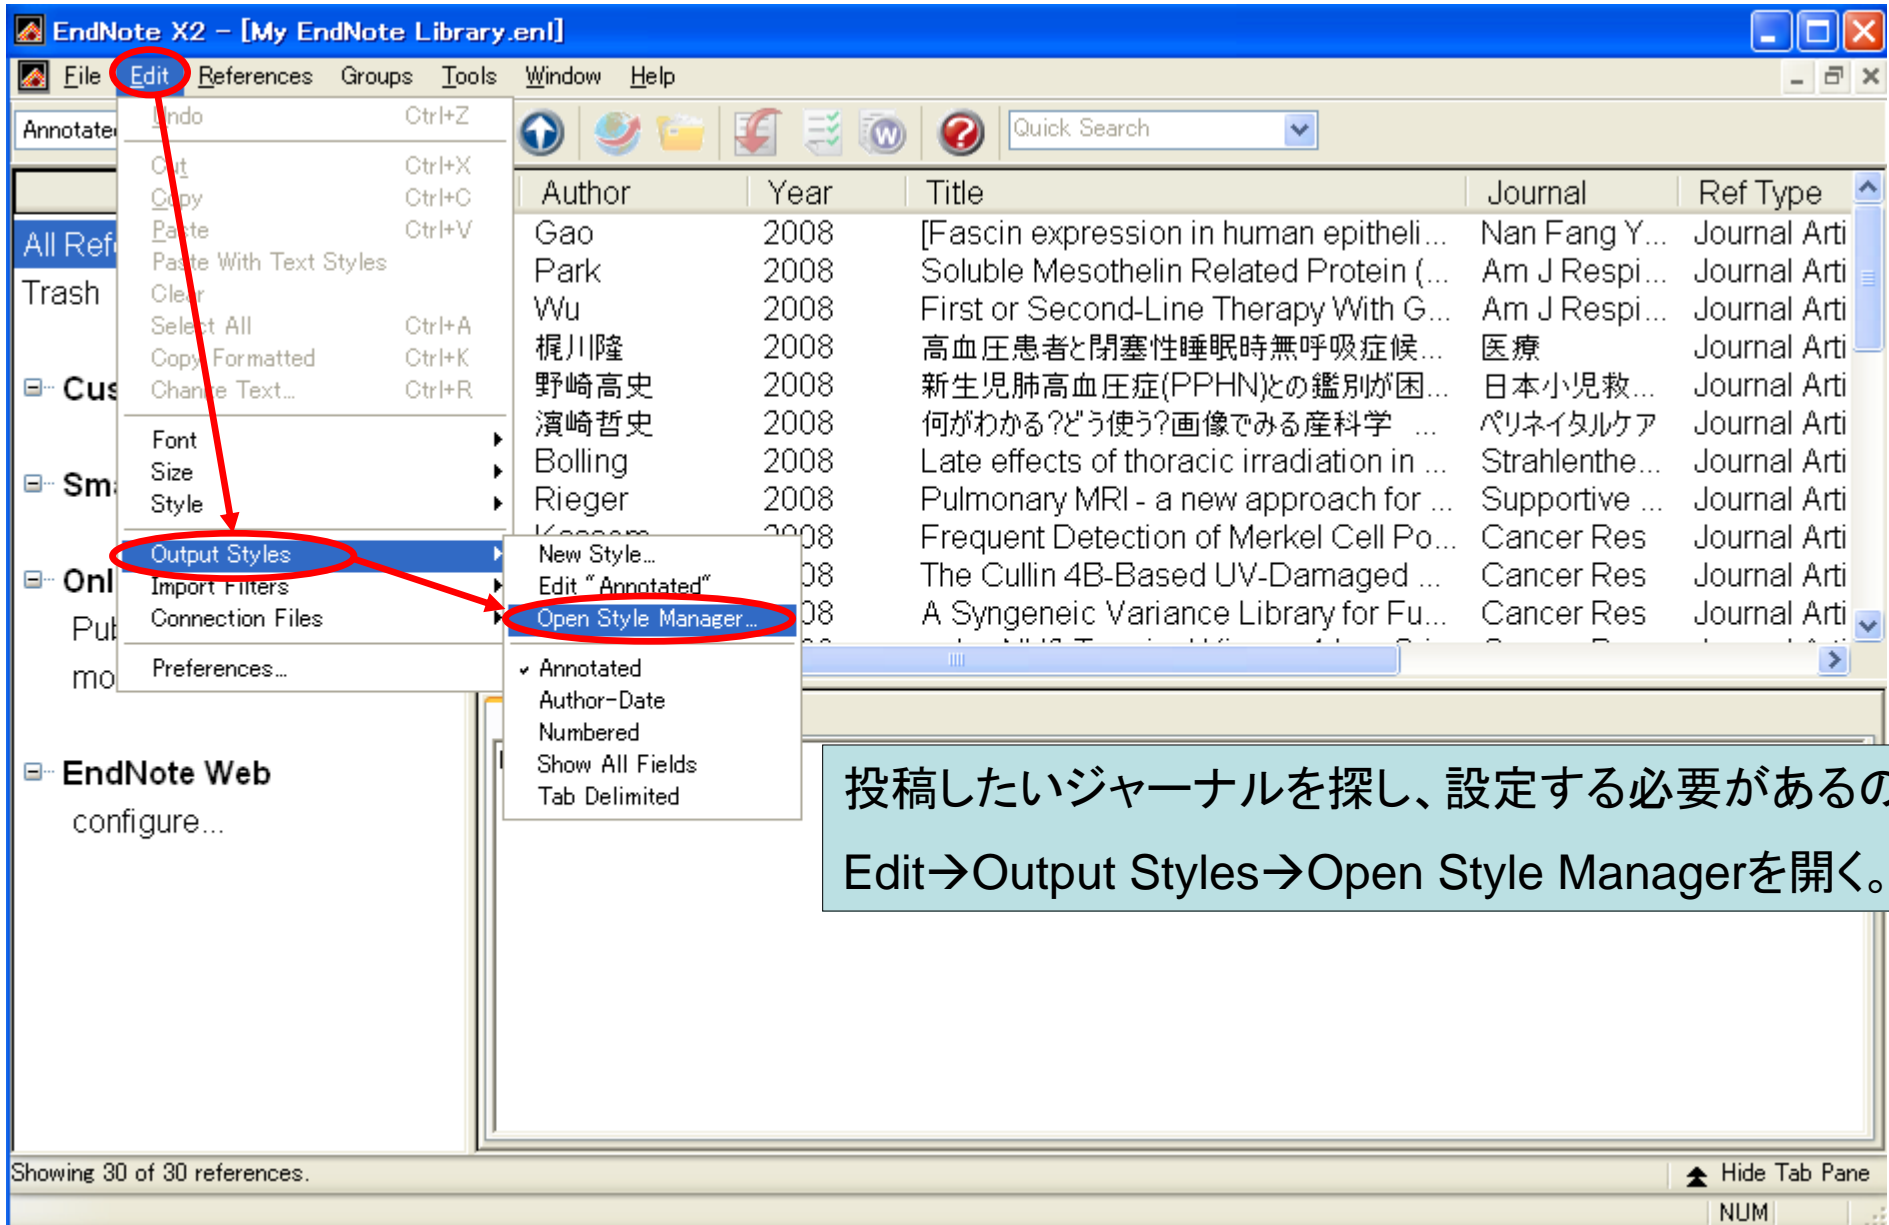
EndNote X2 – [My EndNote Library.enl]

File Edit References Groups Tools Window Help

Annotate

Undo Ctrl+Z
Cut Ctrl+X
Copy Ctrl+C
Paste Ctrl+V
Paste With Text Styles
Clear
Select All Ctrl+A
Copy Formatted Ctrl+K
Change Text... Ctrl+R
Font
Size
Style
Output Styles
Import Filters
Connection Files
Preferences...

New Style...
Edit "Annotated"
Open Style Manager...
Annotated
Author-Date
Numbered
Show All Fields
Tab Delimited

Quick Search

All Ref
Trash
Cus
Sm
Onl
Pul
mo
EndNote Web
configure...

| Author | Year | Title | Journal | Ref Type |
|---|---|---|---|---|
| Gao | 2008 | [Fascin expression in human epitheli... | Nan Fang Y... | Journal Arti |
| Park | 2008 | Soluble Mesothelin Related Protein (... | Am J Respi... | Journal Arti |
| Wu | 2008 | First or Second-Line Therapy With G... | Am J Respi... | Journal Arti |
| 梶川隆 | 2008 | 高血圧患者と閉塞性睡眠時無呼吸症候... | 医療 | Journal Arti |
| 野崎高史 | 2008 | 新生児肺高血圧症(PPHN)との鑑別が困... | 日本小児救... | Journal Arti |
| 濱崎哲史 | 2008 | 何がわかる?どう使う?画像でみる産科学 ... | ペリネイタルケア | Journal Arti |
| Bolling | 2008 | Late effects of thoracic irradiation in ... | Strahlenthe... | Journal Arti |
| Rieger | 2008 | Pulmonary MRI - a new approach for ... | Supportive ... | Journal Arti |
| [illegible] | 2008 | Frequent Detection of Merkel Cell Po... | Cancer Res | Journal Arti |
| | 08 | The Cullin 4B-Based UV-Damaged ... | Cancer Res | Journal Arti |
| | 08 | A Syngeneic Variance Library for Fu... | Cancer Res | Journal Arti |

投稿したいジャーナルを探し、設定する必要があるの
Edit→Output Styles→Open Style Managerを開く。

Showing 30 of 30 references.
Hide Tab Pane
NUM